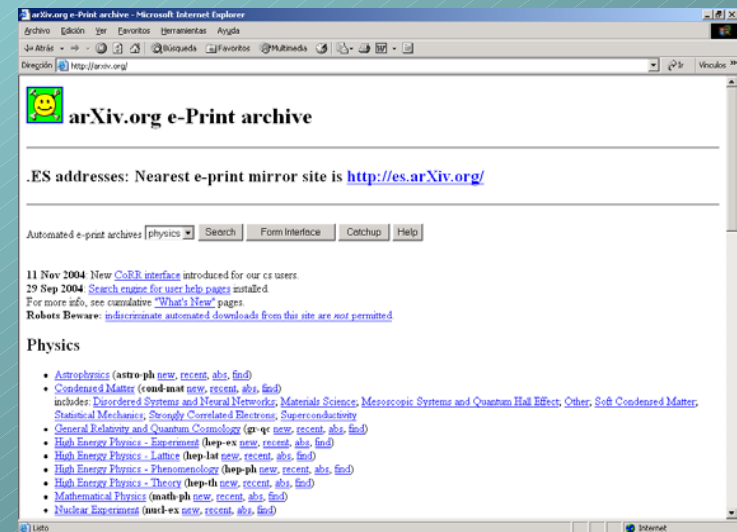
arXiv.org e-Print archive - Microsoft Internet Explorer

Archivo Edición Ver Favoritos Herramientas Ayuda

Atrás Búsqueda Favoritos Multimedia

Dirección http://arxiv.org/ Ir Vínculos

arXiv.org e-Print archive

.ES addresses: Nearest e-print mirror site is http://es.arXiv.org/

Automated e-print archives physics Search Form Interface Catchup Help

**11 Nov 2004**: New CoRR interface introduced for our cs users.
**29 Sep 2004**: Search engine for user help pages installed.
For more info, see cumulative "What's New" pages.
**Robots Beware**: indiscriminate automated downloads from this site are not permitted.

Physics

- Astrophysics (**astro-ph** new, recent, abs, find)
- Condensed Matter (**cond-mat** new, recent, abs, find)
  includes: Disordered Systems and Neural Networks; Materials Science; Mesoscopic Systems and Quantum Hall Effect; Other; Soft Condensed Matter; Statistical Mechanics; Strongly Correlated Electrons; Superconductivity
- General Relativity and Quantum Cosmology (**gr-qc** new, recent, abs, find)
- High Energy Physics - Experiment (**hep-ex** new, recent, abs, find)
- High Energy Physics - Lattice (**hep-lat** new, recent, abs, find)
- High Energy Physics - Phenomenology (**hep-ph** new, recent, abs, find)
- High Energy Physics - Theory (**hep-th** new, recent, abs, find)
- Mathematical Physics (**math-ph** new, recent, abs, find)
- Nuclear Experiment (**nucl-ex** new, recent, abs, find)

Listo Internet